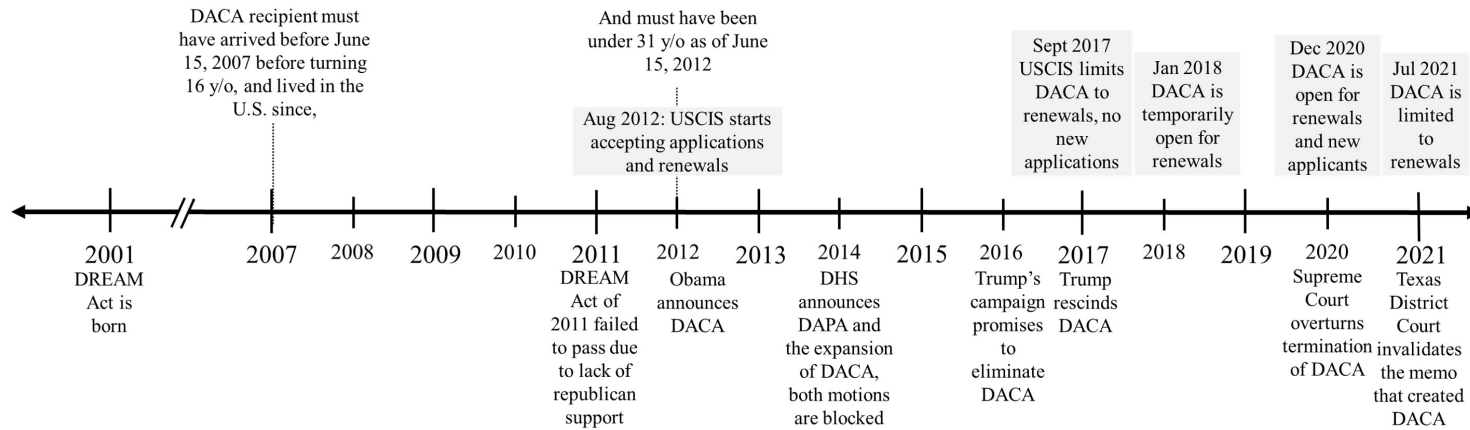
DACA recipient must have arrived before June 15, 2007 before turning 16 y/o, and lived in the U.S. since,

And must have been under 31 y/o as of June 15, 2012

Aug 2012: USCIS starts accepting applications and renewals

Sept 2017 USCIS limits DACA to renewals, no new applications

Jan 2018 DACA is temporarily open for renewals

Dec 2020 DACA is open for renewals and new applicants

Jul 2021 DACA is limited to renewals

2001
DREAM Act is born

2007

2008

2009

2010

2011
DREAM Act of 2011 failed to pass due to lack of republican support

2012
Obama announces DACA

2013

2014
DHS announces DAPA and the expansion of DACA, both motions are blocked

2015

2016
Trump's campaign promises to eliminate DACA

2017
Trump rescinds DACA

2018

2019

2020
Supreme Court overturns termination of DACA

2021
Texas District Court invalidates the memo that created DACA